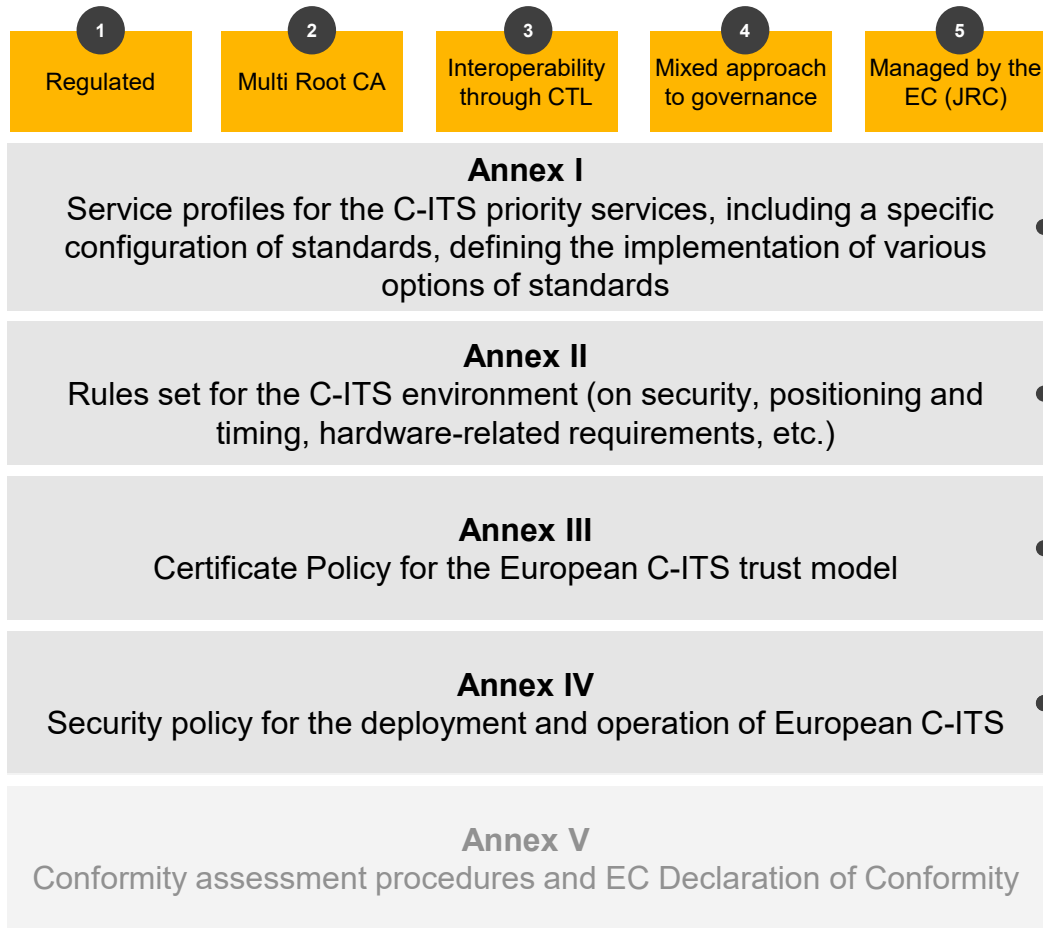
1
Regulated

2
Multi Root CA

3
Interoperability through CTL

4
Mixed approach to governance

5
Managed by the EC (JRC)

**Annex I**
Service profiles for the C-ITS priority services, including a specific configuration of standards, defining the implementation of various options of standards

**Annex II**
Rules set for the C-ITS environment (on security, positioning and timing, hardware-related requirements, etc.)

**Annex III**
Certificate Policy for the European C-ITS trust model

**Annex IV**
Security policy for the deployment and operation of European C-ITS

**Annex V**
Conformity assessment procedures and EC Declaration of Conformity